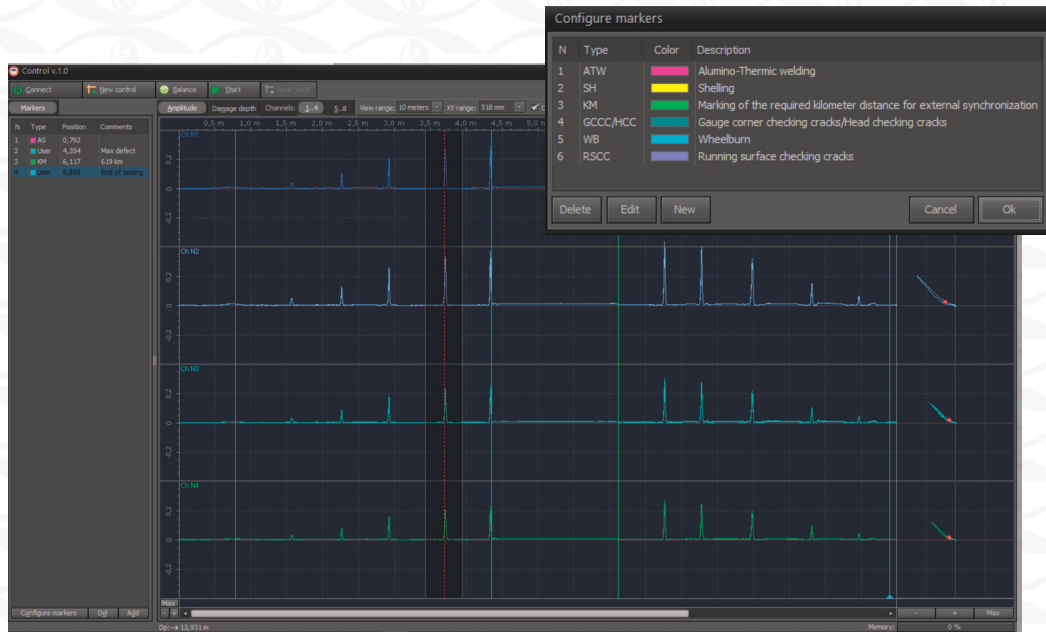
Control v.1.0

Connect | New control | Balance | Start | Save result

Markers

| N | Type | Position | Comments |
|---|---|---|---|
| 1 | AS | 0,792 | |
| 2 | User | 4,354 | Max defect |
| 3 | KM | 6,117 | 619 km |
| 4 | User | 9,895 | End of testing |

Amplitude | Damage depth | Channels: 1..4 | 5..8 | View range: 10 meters | XY range: 518 mm

0,5 m | 1,0 m | 1,5 m | 2,0 m | 2,5 m | 3,0 m | 3,5 m | 4,0 m | 4,5 m | 5,0 m

Ch N1
0,2
0
-0,2

Ch N2
0,2
0
-0,2

Ch N3
0,2
0
-0,2

Ch N4
0,2
0
-0,2

Configure markers | Del | Add

Map:

- | + | Max

Op: → 13,931 m

Memory: 0 %

Configure markers

| N | Type | Color | Description |
|---|---|---|---|
| 1 | ATW | | Alumino-Thermic welding |
| 2 | SH | | Shelling |
| 3 | KM | | Marking of the required kilometer distance for external synchronization |
| 4 | GCCC/HCC | | Gauge corner checking cracks/Head checking cracks |
| 5 | WB | | Wheelburn |
| 6 | RSCC | | Running surface checking cracks |

Delete | Edit | New | Cancel | Ok